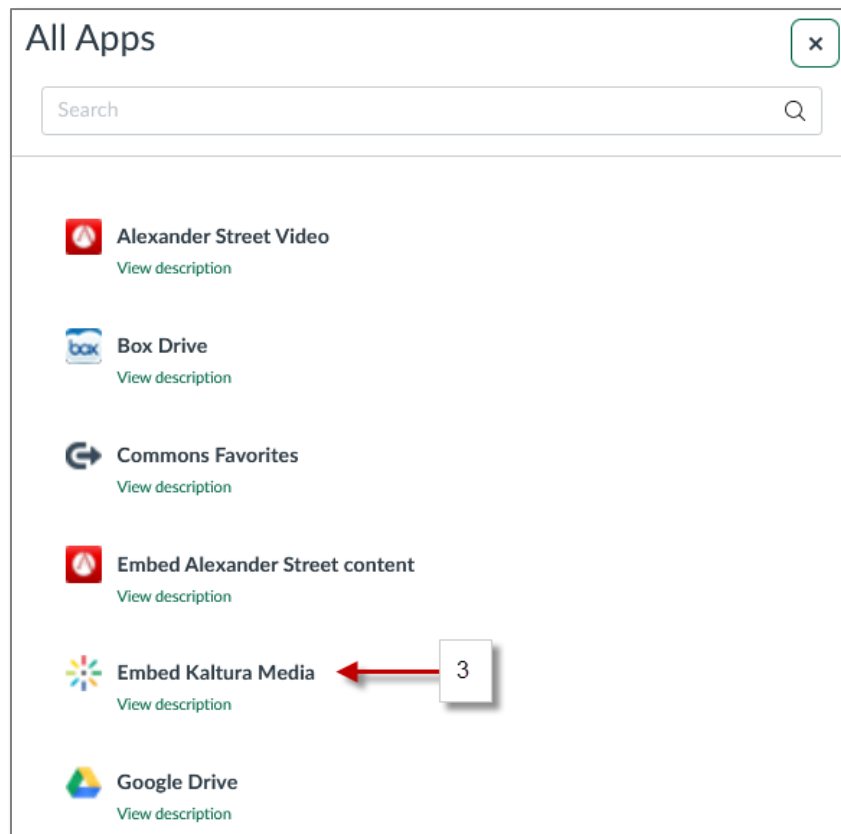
All Apps

×

Search

Alexander Street Video
View description

box
Box Drive
View description

Commons Favorites
View description

Embed Alexander Street content
View description

Embed Kaltura Media
View description

3

Google Drive
View description